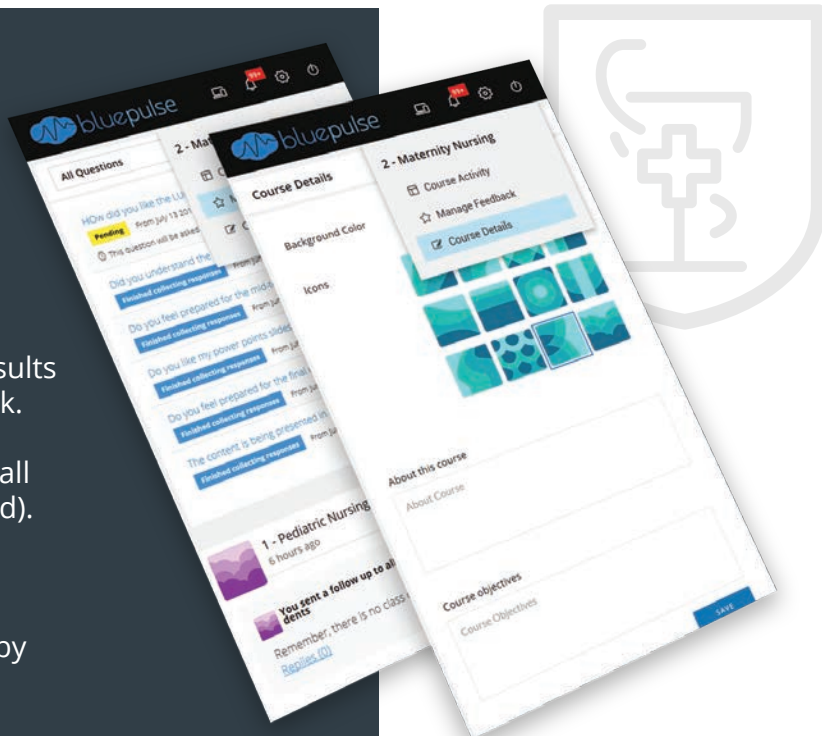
sults
k.

all
d).

by

bluepulse
99+
All Questions
2 - Ma
HOw did you like the LU
Pending From July 13 201
This question will be asked
Did you understand the
Finished collecting responses From Jul
Do you feel prepared for the mid-t
Finished collecting responses From Jul
Do you like my power points slides
Finished collecting responses From Jul
Do you feel prepared for the final
Finished collecting responses From Jul
The content is being presented in
Finished collecting responses From Jul
1 - Pediatric Nursing
6 hours ago
You sent a follow up to all
dents
Remember, there is no class
Replies (0)

bluepulse
99+
Course Details
2 - Maternity Nursing
Course Activity
Manage Feedback
Course Details
Background Color
Icons
About this course
About Course
Course objectives
Course Objectives
SAVE